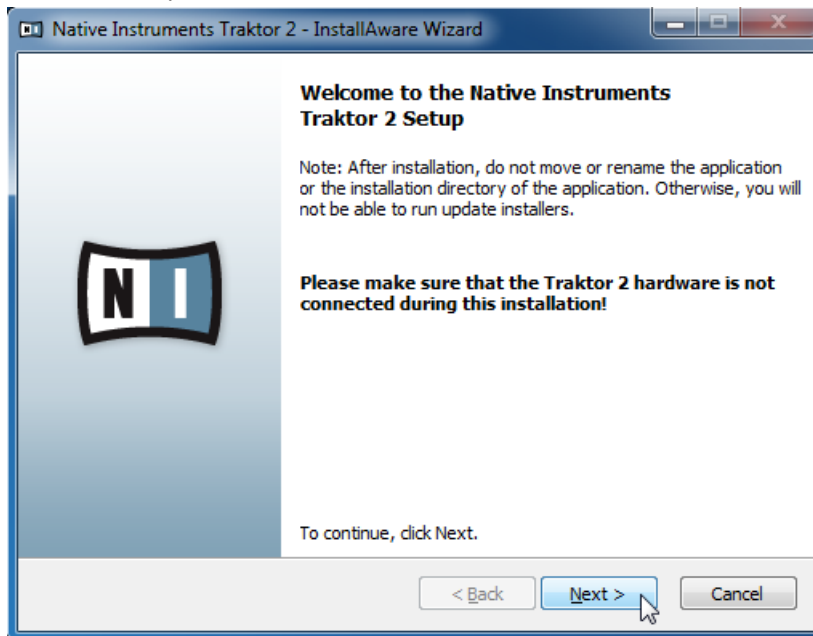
Native Instruments Traktor 2 - InstallAware Wizard

NI

Welcome to the Native Instruments Traktor 2 Setup

Note: After installation, do not move or rename the application or the installation directory of the application. Otherwise, you will not be able to run update installers.

Please make sure that the Traktor 2 hardware is not connected during this installation!

To continue, click Next.

< Back

Next >

Cancel